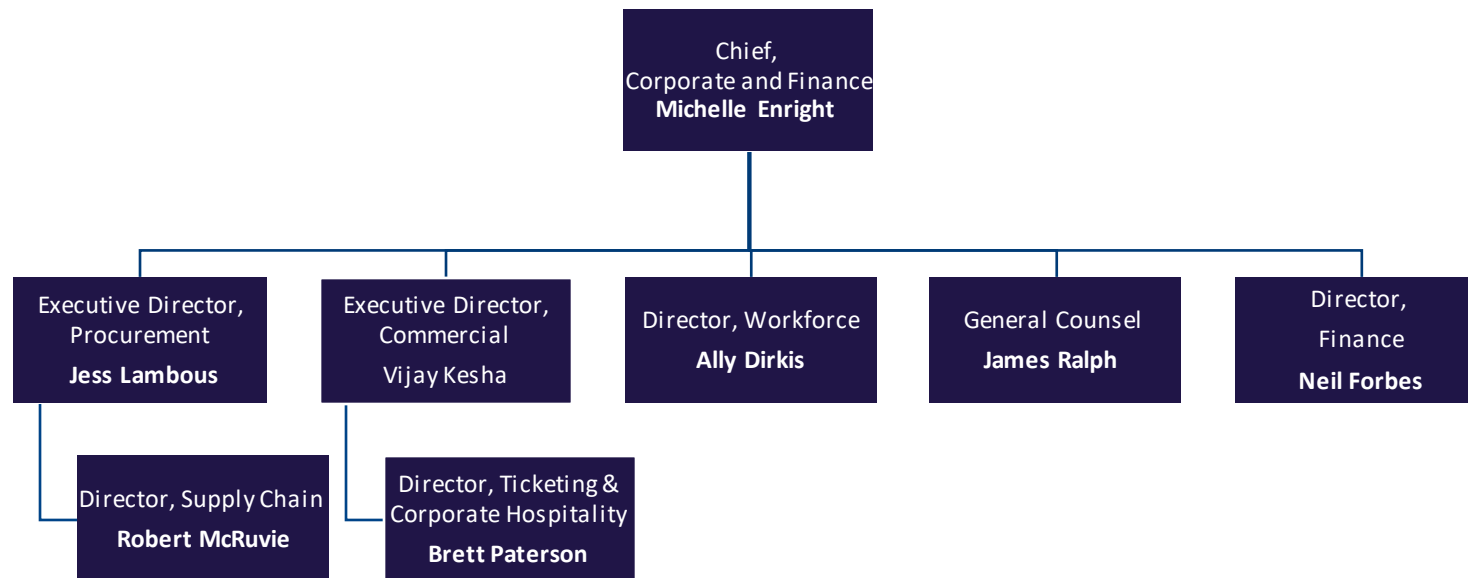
Chief,
Corporate and Finance
**Michelle Enright**

Executive Director,
Procurement
**Jess Lambous**

Executive Director,
Commercial
Vijay Kesha

Director, Workforce
**Ally Dirkis**

General Counsel
**James Ralph**

Director,
Finance
**Neil Forbes**

Director, Supply Chain
**Robert McRuvie**

Director, Ticketing & Corporate Hospitality
**Brett Paterson**